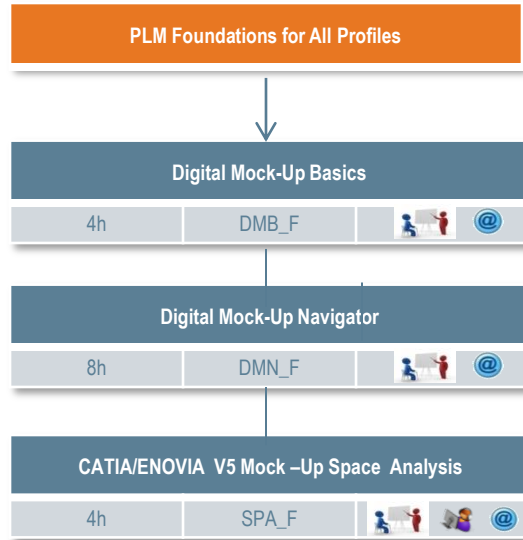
PLM Foundations for All Profiles

Digital Mock-Up Basics

| 4h | DMB_F | @ |
|---|---|---|

Digital Mock-Up Navigator

| 8h | DMN_F | @ |
|---|---|---|

CATIA/ENOVIA V5 Mock –Up Space Analysis

| 4h | SPA_F | @ |
|---|---|---|